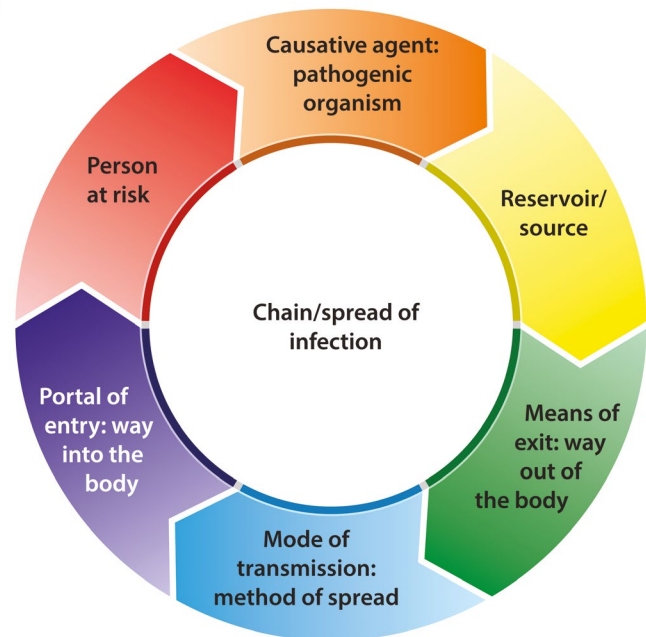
Causative agent: pathogenic organism

Reservoir/ source

Means of exit: way out of the body

Mode of transmission: method of spread

Portal of entry: way into the body

Person at risk

Chain/spread of infection